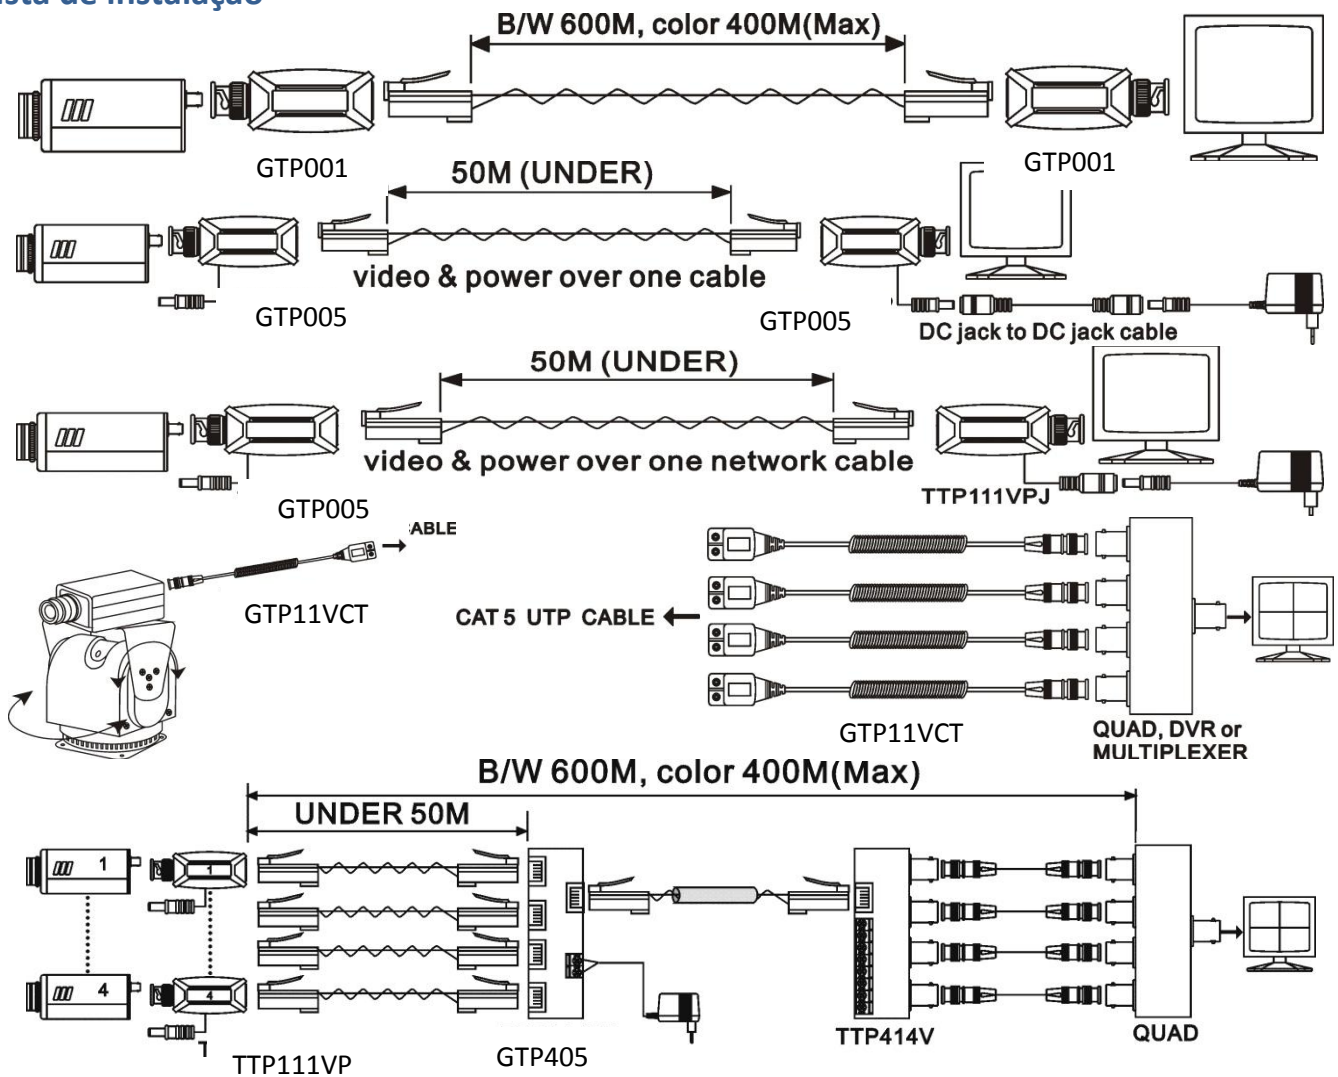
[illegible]sta de instalação

B/W 600M, color 400M(Max)

GTP001

GTP001

50M (UNDER)

video & power over one cable

GTP005

GTP005

DC jack to DC jack cable

50M (UNDER)

video & power over one network cable

GTP005

TTP111VPJ

ABLE

GTP11VCT

CAT 5 UTP CABLE

GTP11VCT

QUAD, DVR or MULTIPLEXER

B/W 600M, color 400M(Max)

UNDER 50M

1

1

4

4

TTP111VP

GTP405

TTP414V

QUAD